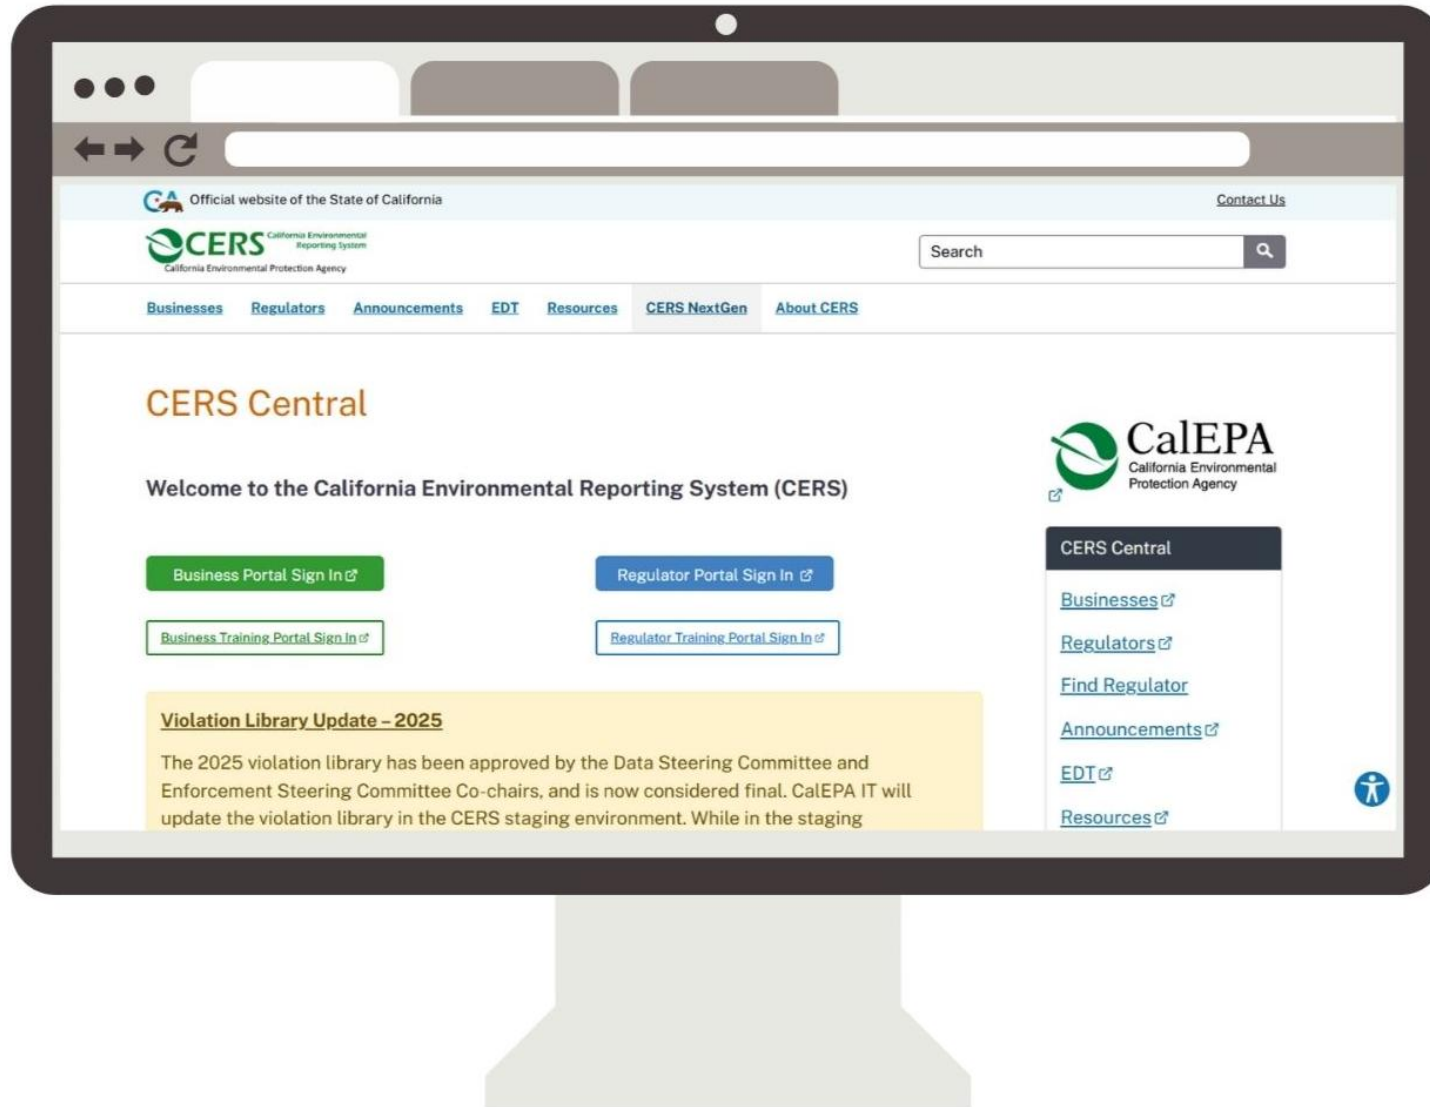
CA Official website of the State of California

Contact Us

CERS California Environmental Reporting System
California Environmental Protection Agency

Search

Businesses Regulators Announcements EDT Resources CERS NextGen About CERS

CERS Central

Welcome to the California Environmental Reporting System (CERS)

Business Portal Sign In

Regulator Portal Sign In

Business Training Portal Sign In

Regulator Training Portal Sign In

Violation Library Update – 2025

The 2025 violation library has been approved by the Data Steering Committee and Enforcement Steering Committee Co-chairs, and is now considered final. CalEPA IT will update the violation library in the CERS staging environment. While in the staging

CalEPA
California Environmental Protection Agency

CERS Central

Businesses

Regulators

Find Regulator

Announcements

EDT

Resources